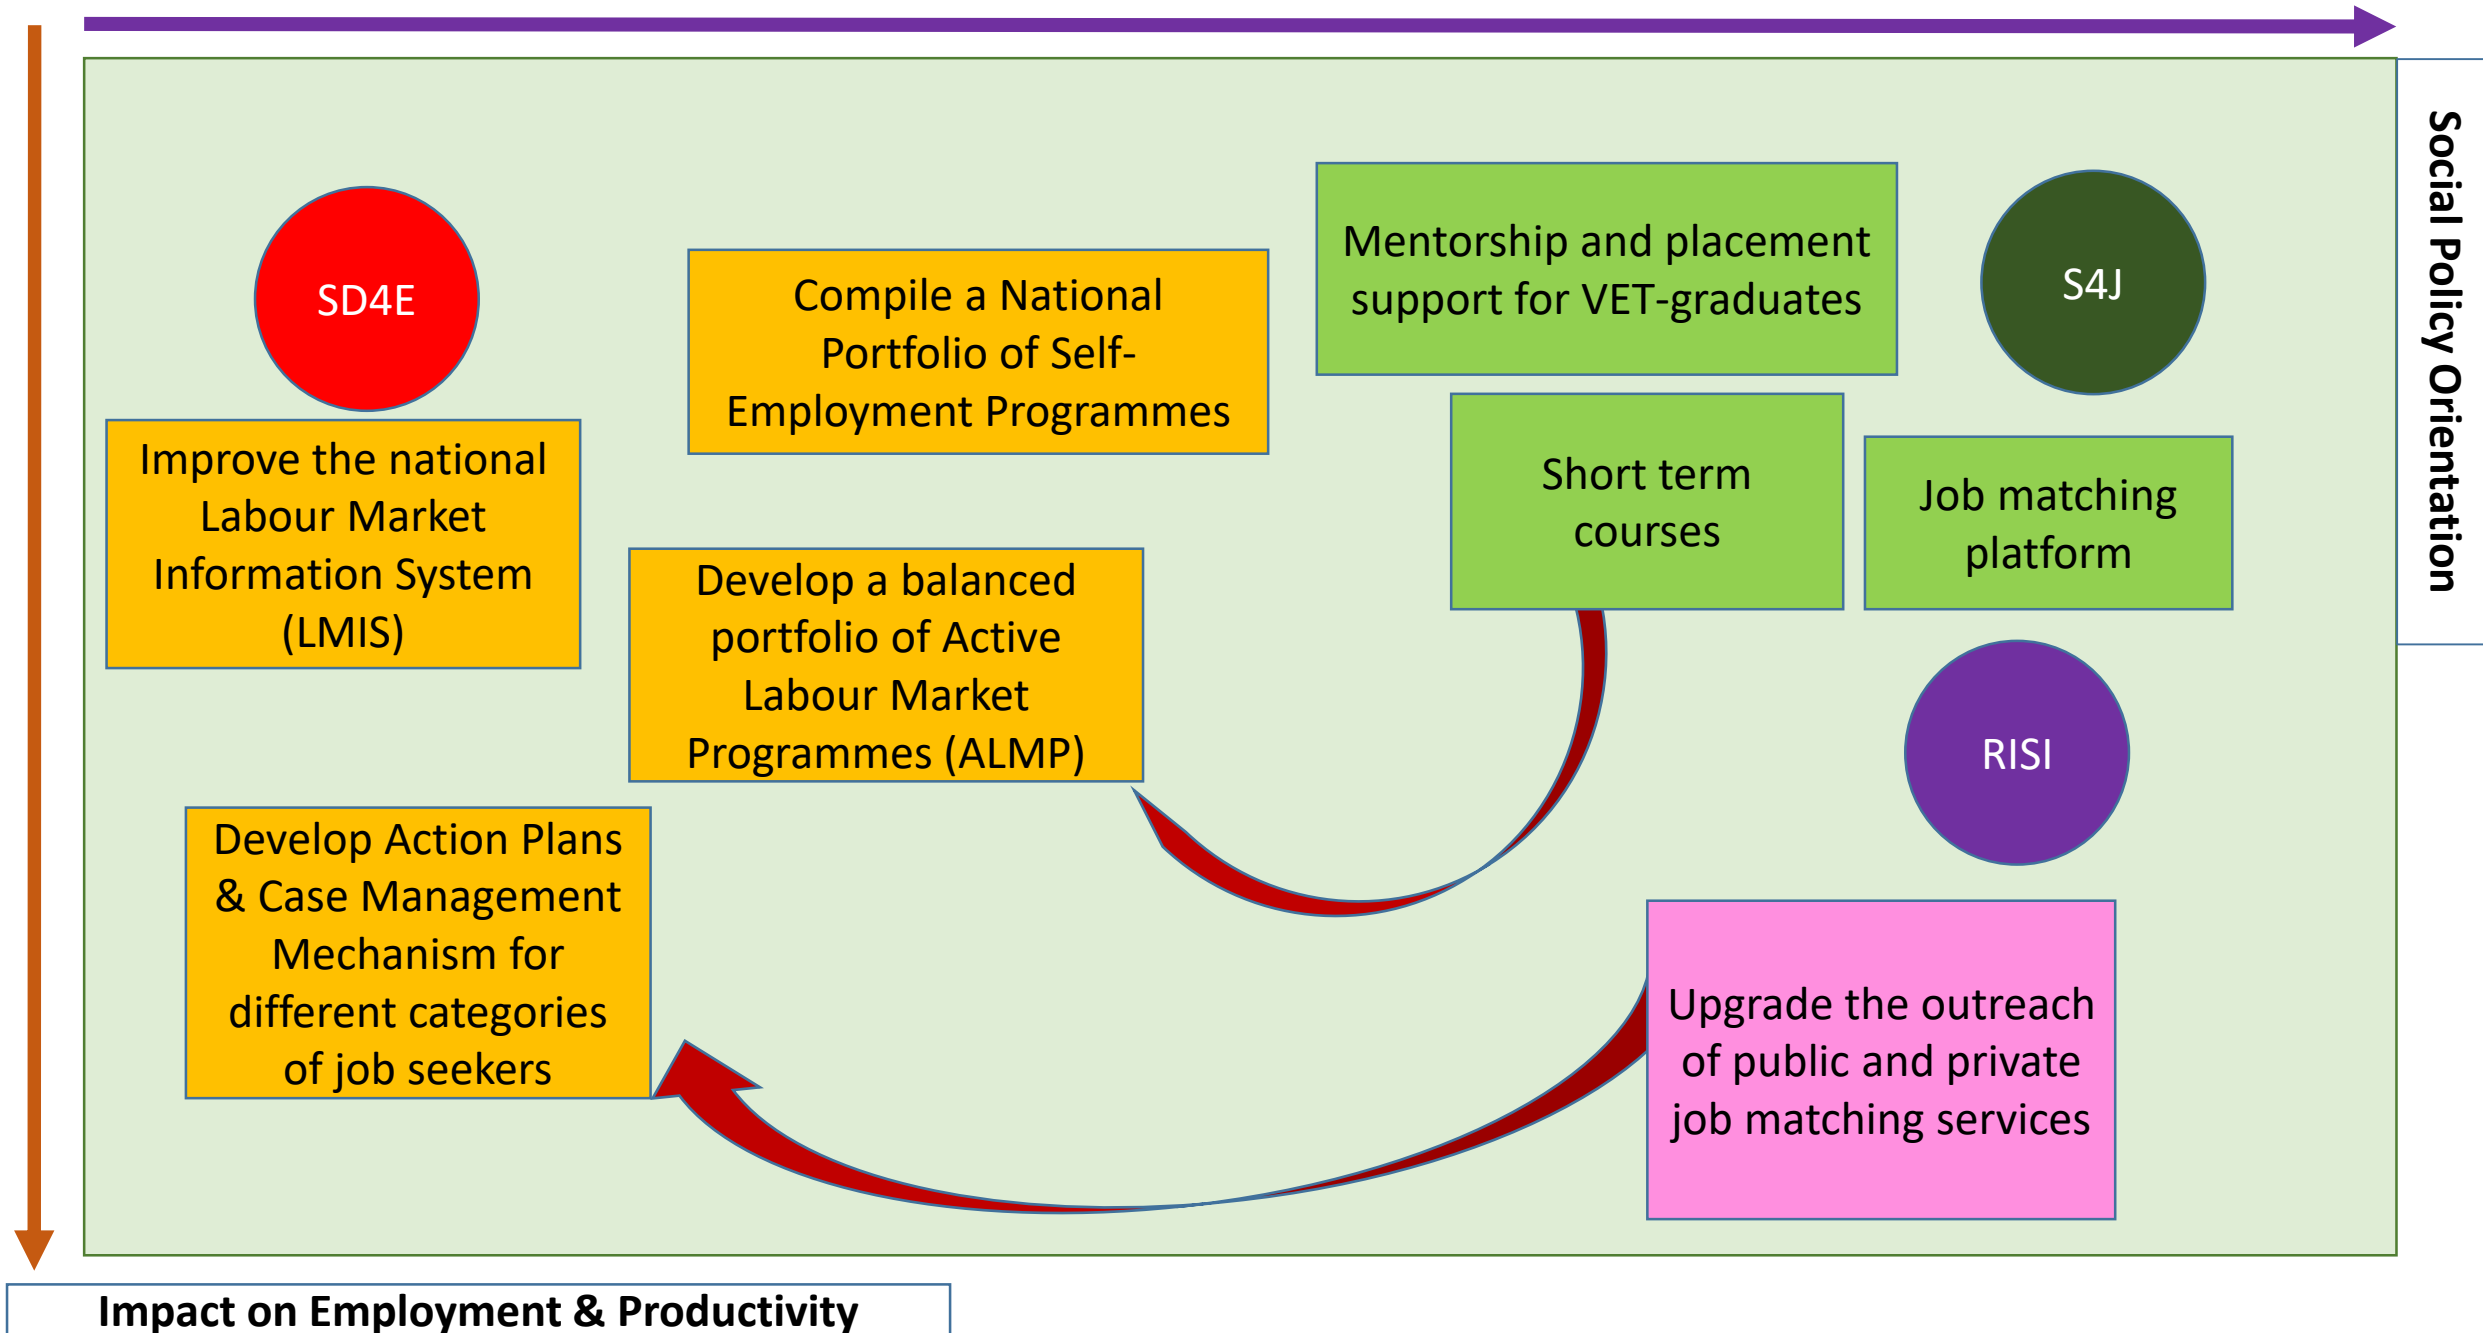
SD4E

Improve the national Labour Market Information System (LMIS)

Compile a National Portfolio of Self-Employment Programmes

Mentorship and placement support for VET-graduates

S4J

Short term courses

Job matching platform

Develop a balanced portfolio of Active Labour Market Programmes (ALMP)

RISI

Develop Action Plans & Case Management Mechanism for different categories of job seekers

Upgrade the outreach of public and private job matching services

Social Policy Orientation

Impact on Employment & Productivity